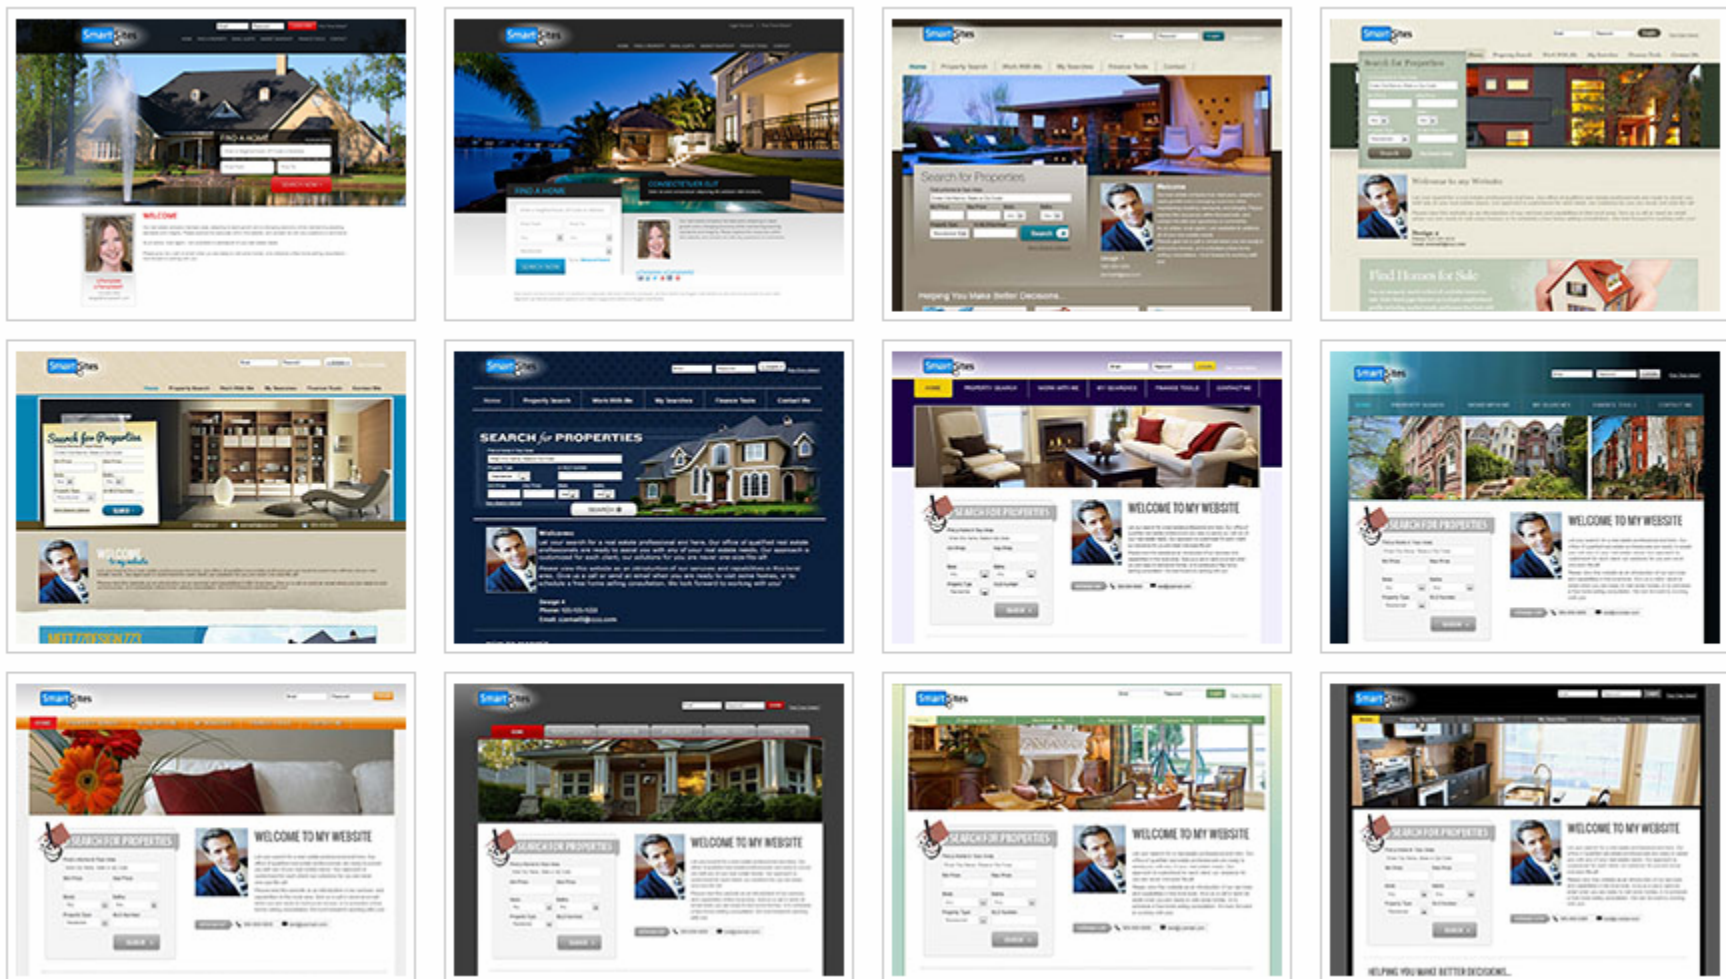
SmartSites
FIND A HOME
SEARCH NOW
WELCOME

SmartSites
FIND A HOME
SEARCH NOW

SmartSites
Search for Properties
Search
Welcome
Helping You Make Better Decisions

SmartSites
Search for Properties
Welcome to my Website
Find Homes for Sale

SmartSites
Search for Properties
WELCOME to my website

SmartSites
Home
Property Search
Work With Me
My Searches
Finance Tools
Contact Me
SEARCH for PROPERTIES
SEARCH
Welcome

SmartSites
HOME
PROPERTY SEARCH
WORK WITH ME
MY SEARCHES
FINANCE TOOLS
CONTACT ME
SEARCH FOR PROPERTIES
WELCOME TO MY WEBSITE

SmartSites
SEARCH FOR PROPERTIES
WELCOME TO MY WEBSITE

SmartSites
SEARCH FOR PROPERTIES
WELCOME TO MY WEBSITE

SmartSites
SEARCH FOR PROPERTIES
WELCOME TO MY WEBSITE

SmartSites
SEARCH FOR PROPERTIES
WELCOME TO MY WEBSITE

SmartSites
SEARCH FOR PROPERTIES
WELCOME TO MY WEBSITE
HELPING YOU MAKE BETTER DECISIONS